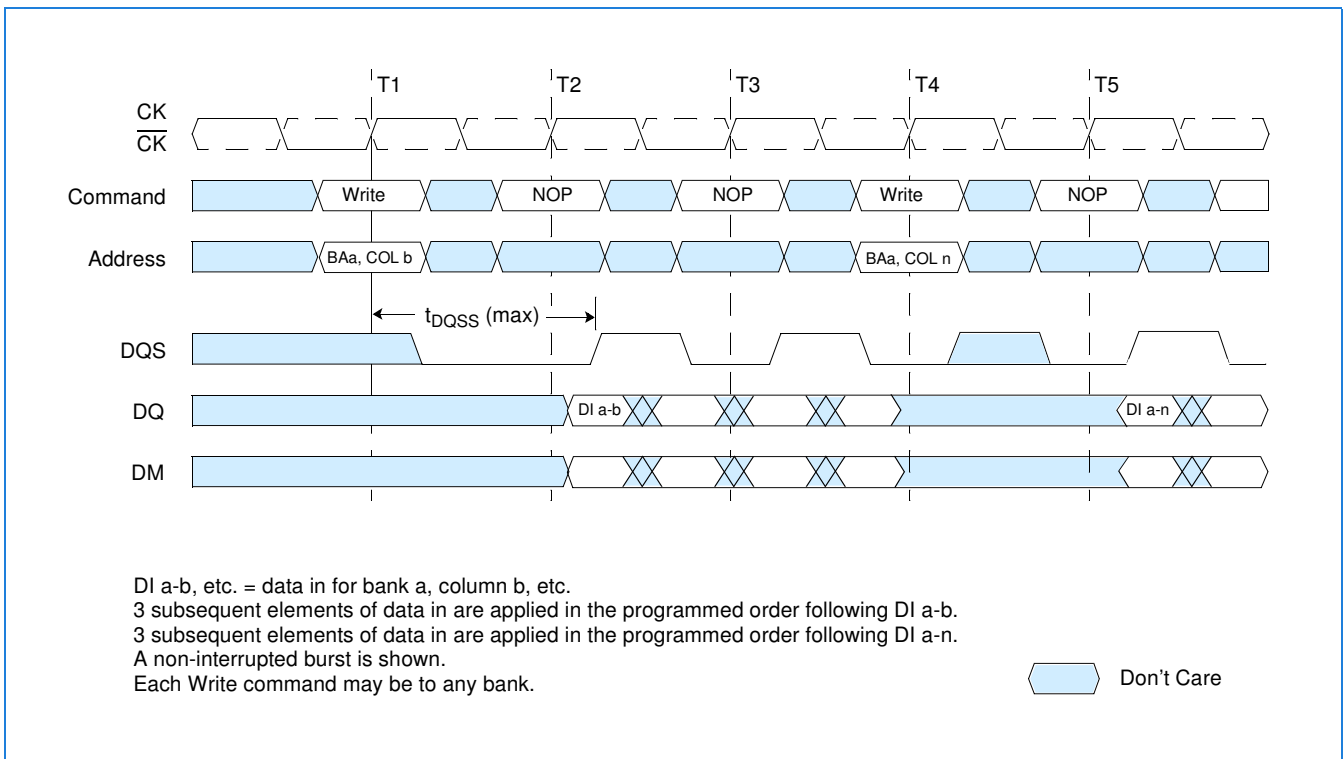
T1 T2 T3 T4 T5

CK
$\overline{CK}$

Command Write NOP NOP Write NOP

Address BAa, COL b BAa, COL n

$t_{DQSS}$ (max)

DQS

DQ DI a-b DI a-n

DM

DI a-b, etc. = data in for bank a, column b, etc.
3 subsequent elements of data in are applied in the programmed order following DI a-b.
3 subsequent elements of data in are applied in the programmed order following DI a-n.
A non-interrupted burst is shown.
Each Write command may be to any bank.

Don't Care